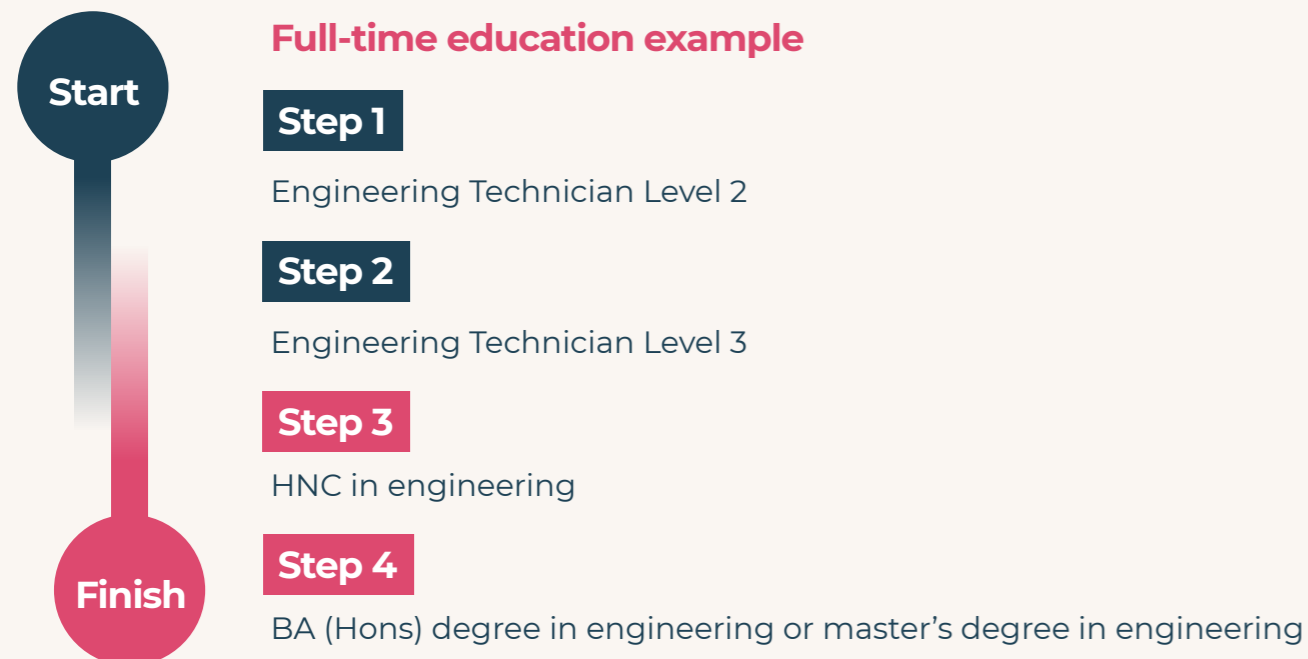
Start

Finish

Full-time education example

Step 1

Engineering Technician Level 2

Step 2

Engineering Technician Level 3

Step 3

HNC in engineering

Step 4

BA (Hons) degree in engineering or master’s degree in engineering